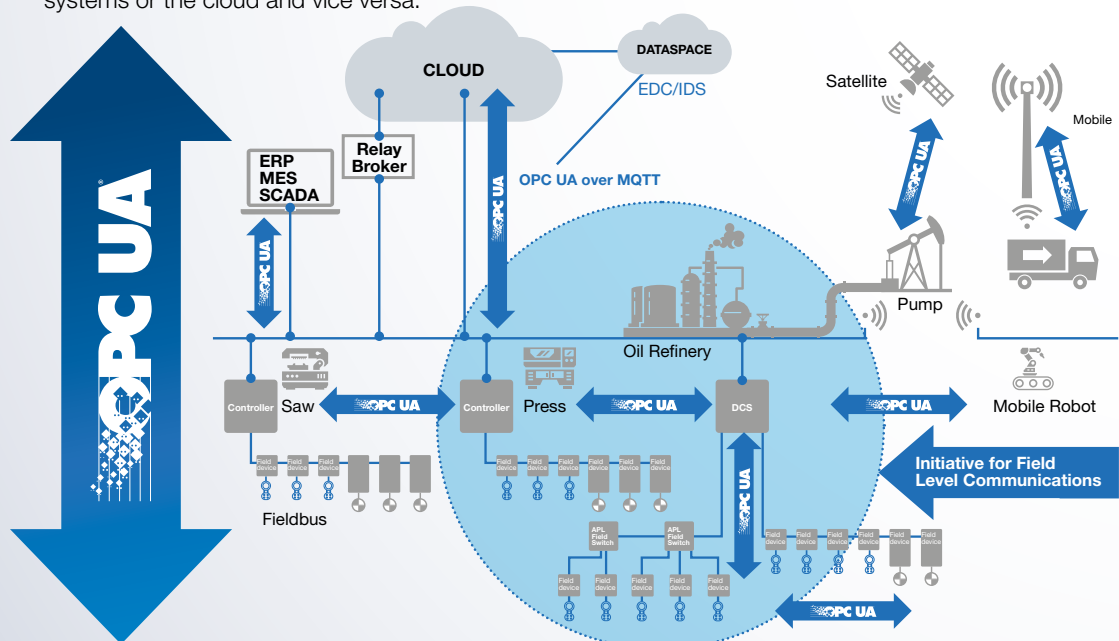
systems of the cloud and vice versa.

CLOUD

DATASPACE

EDC/IDS

Satellite

Mobile

ERP
MES
SCADA

Relay
Broker

OPC UA over MQTT

OPC UA

OPC UA

OPC UA

OPC UA

Pump

Oil Refinery

Controller

Saw

OPC UA

Controller

Press

OPC UA

DCS

OPC UA

Mobile Robot

Field device

Field device

Field device

Fieldbus

Field device

Field device

Field device

Field device

Field device

Field device

OPC UA

Initiative for Field Level Communications

APL Field Switch

APL Field Switch

Field device

Field device

Field device

Field device

Field device

Field device

Field device

Field device

Field device

Field device

Field device

Field device

OPC UA